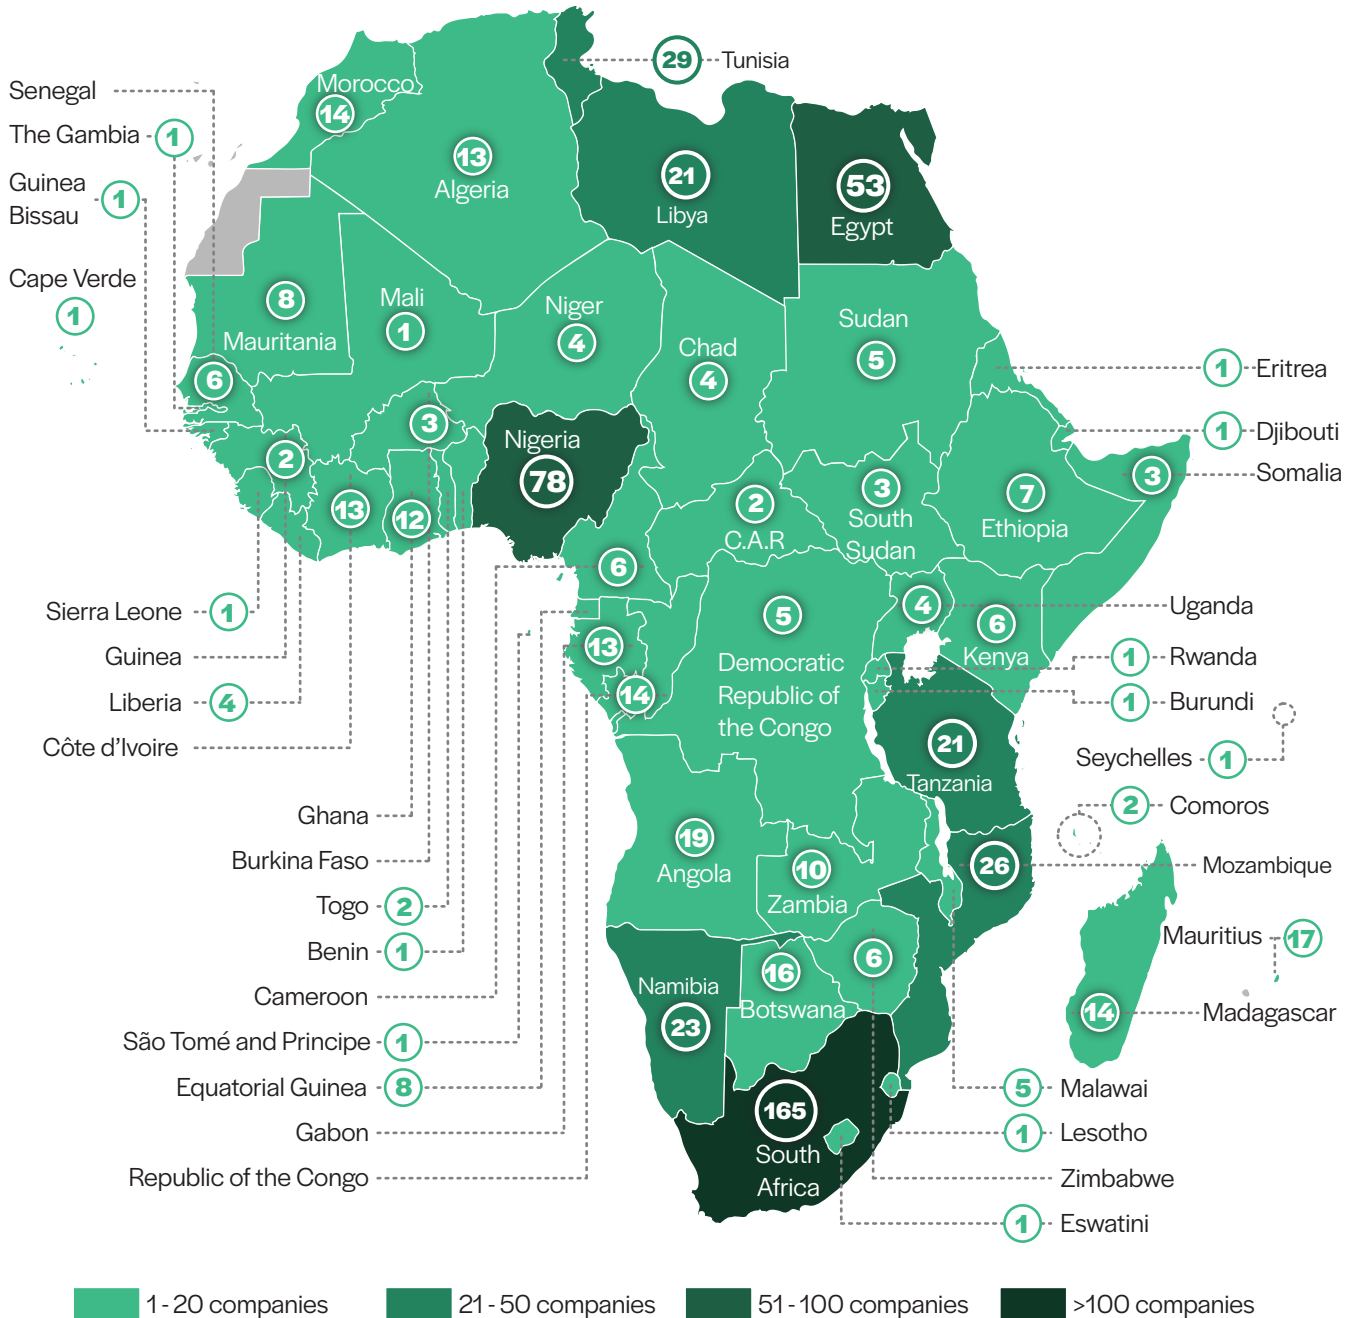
29 Tunisia
Senegal
The Gambia 1
Guinea Bissau 1
Cape Verde 1
Morocco 14
13 Algeria
21 Libya
53 Egypt
8 Mauritania
Mali 1
Niger 4
Chad 4
Sudan 5
6
3
Nigeria 78
2
13
12
2 C.A.R
3 South Sudan
7 Ethiopia
1 Eritrea
1 Djibouti
3 Somalia
6
Sierra Leone 1
Guinea
Liberia 4
Côte d'Ivoire
5 Democratic Republic of the Congo
4
6 Kenya
Uganda
1 Rwanda
1 Burundi
13
14
21 Tanzania
Seychelles 1
2 Comoros
26
Mozambique
Ghana
Burkina Faso
Togo 2
Benin 1
Cameroon
São Tomé and Principe 1
Equatorial Guinea 8
Gabon
Republic of the Congo
19 Angola
10 Zambia
16 Botswana
6
Namibia 23
165 South Africa
Mauritius 17
14 Madagascar
5 Malawai
1 Lesotho
Zimbabwe
1 Eswatini

1 - 20 companies
21 - 50 companies
51 - 100 companies
>100 companies